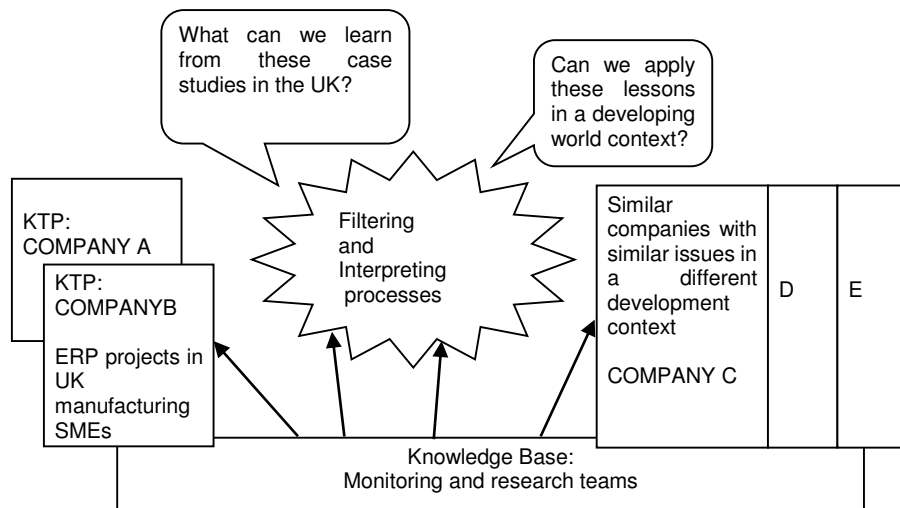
What can we learn from these case studies in the UK?

Can we apply these lessons in a developing world context?

KTP: COMPANY A

KTP: COMPANYB

ERP projects in UK manufacturing SMEs

Filtering and Interpreting processes

Similar companies with similar issues in a different development context

COMPANY C

D

E

Knowledge Base: Monitoring and research teams